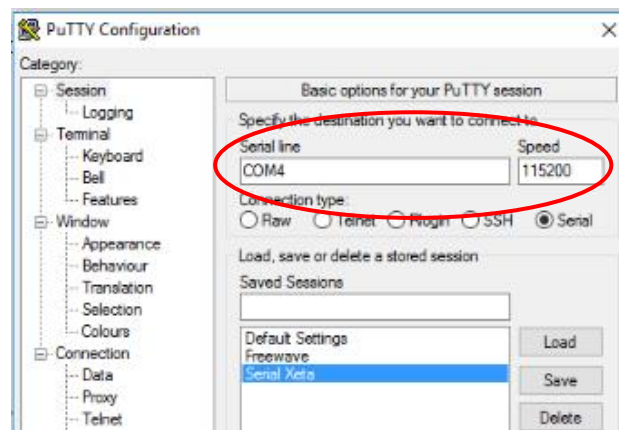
PuTTY Configuration

Category:

Session
Logging
Terminal
Keyboard
Bell
Features
Window
Appearance
Behaviour
Translation
Selection
Colours
Connection
Data
Proxy
Telnet

Basic options for your PuTTY session

Specify the destination you want to connect to

Serial line
COM4

Speed
115200

Connection type:
Raw Telnet Rlogin SSH Serial

Load, save or delete a stored session

Saved Sessions

Default Settings
Freewave
Serial Xeta

Load
Save
Delete